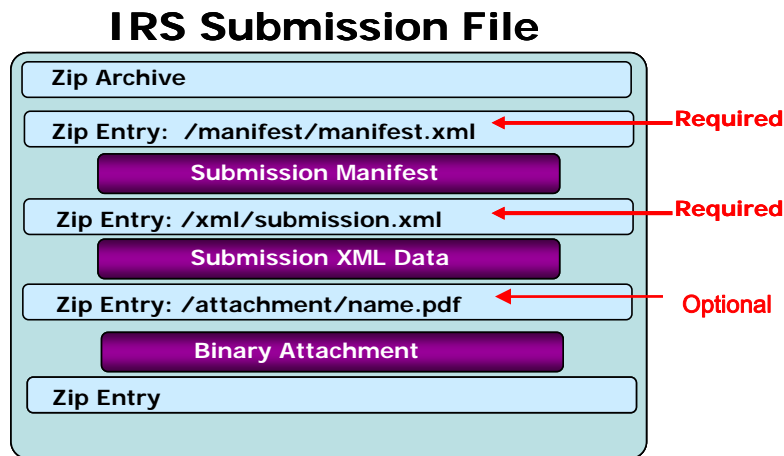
IRS Submission File

Zip Archive

Zip Entry: /manifest/manifest.xml

Required

Submission Manifest

Zip Entry: /xml/submission.xml

Required

Submission XML Data

Zip Entry: /attachment/name.pdf

Optional

Binary Attachment

Zip Entry